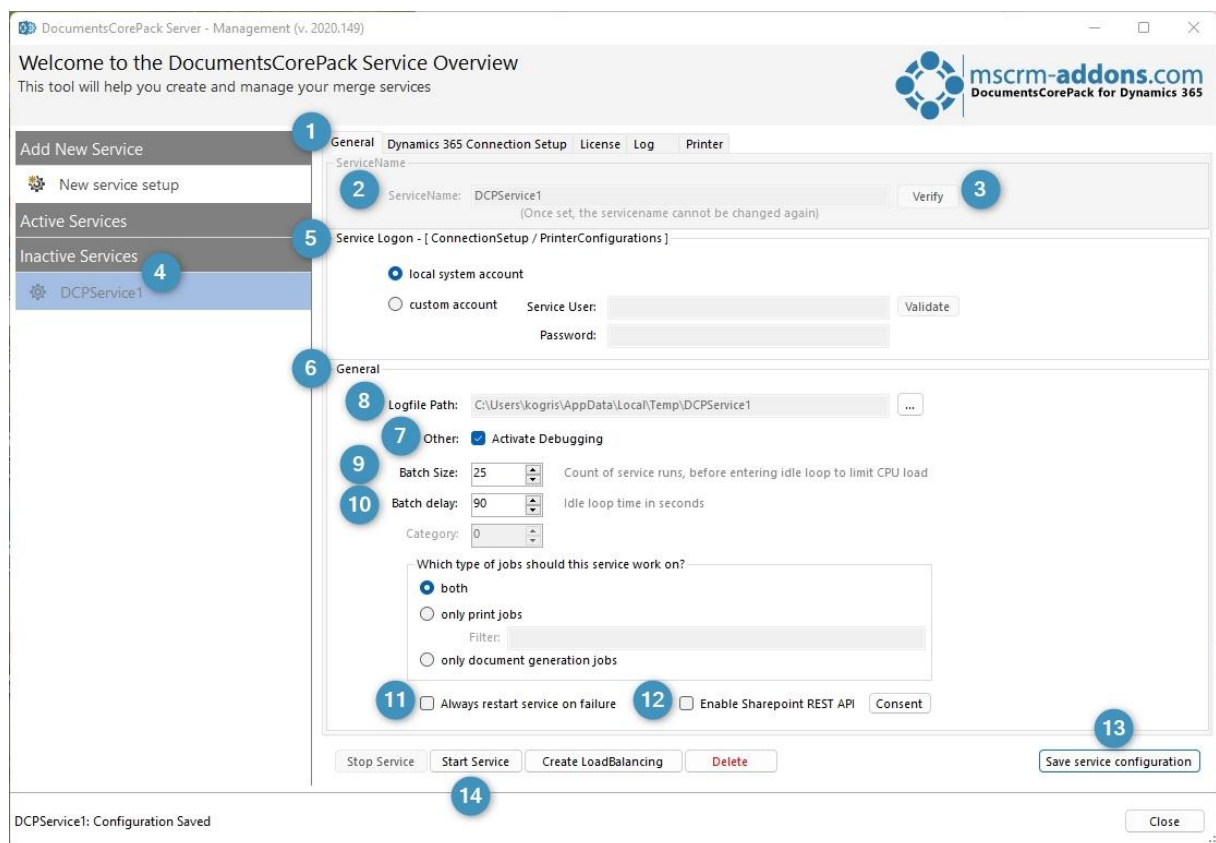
DocumentsCorePack Server - Management (v. 2020.149)

Welcome to the DocumentsCorePack Service Overview
This tool will help you create and manage your merge services

mscrm-addons.com
DocumentsCorePack for Dynamics 365

Add New Service
New service setup
Active Services
Inactive Services
4
DCPService1

1
General | Dynamics 365 Connection Setup | License | Log | Printer

ServiceName
2
ServiceName: DCPService1
(Once set, the servicename cannot be changed again)
Verify
3

5
Service Logon - [ ConnectionSetup / PrinterConfigurations ]
local system account
custom account
Service User:
Validate
Password:

6
General
8
Logfile Path: C:\Users\kogris\AppData\Local\Temp\DCPService1
...
7
Other: Activate Debugging
9
Batch Size: 25
Count of service runs, before entering idle loop to limit CPU load
10
Batch delay: 90
Idle loop time in seconds
Category: 0

Which type of jobs should this service work on?
both
only print jobs
Filter:
only document generation jobs

11
Always restart service on failure
12
Enable Sharepoint REST API
Consent

13
Stop Service | Start Service | Create LoadBalancing | Delete
Save service configuration
14

DCPService1: Configuration Saved
Close